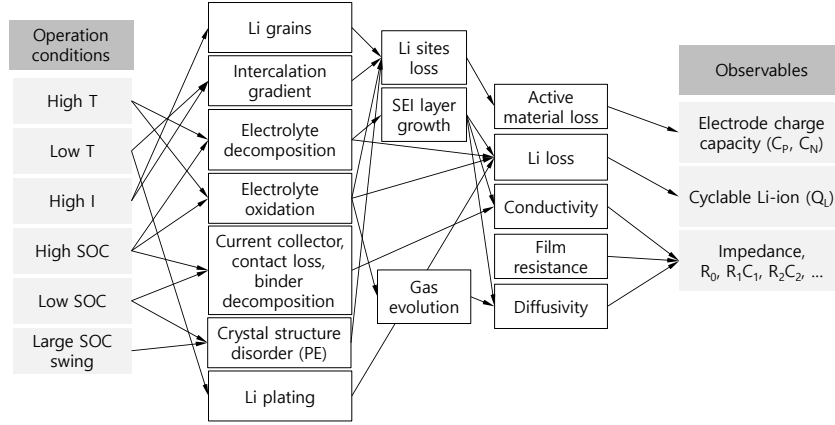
Operation conditions

High T

Low T

High I

High SOC

Low SOC

Large SOC swing

Li grains

Intercalation gradient

Electrolyte decomposition

Electrolyte oxidation

Current collector, contact loss, binder decomposition

Crystal structure disorder (PE)

Li plating

Li sites loss

SEI layer growth

Gas evolution

Active material loss

Li loss

Conductivity

Film resistance

Diffusivity

Observables

Electrode charge capacity ($C_P$, $C_N$)

Cyclable Li-ion ($Q_L$)

Impedance, $R_0$, $R_1C_1$, $R_2C_2$, …